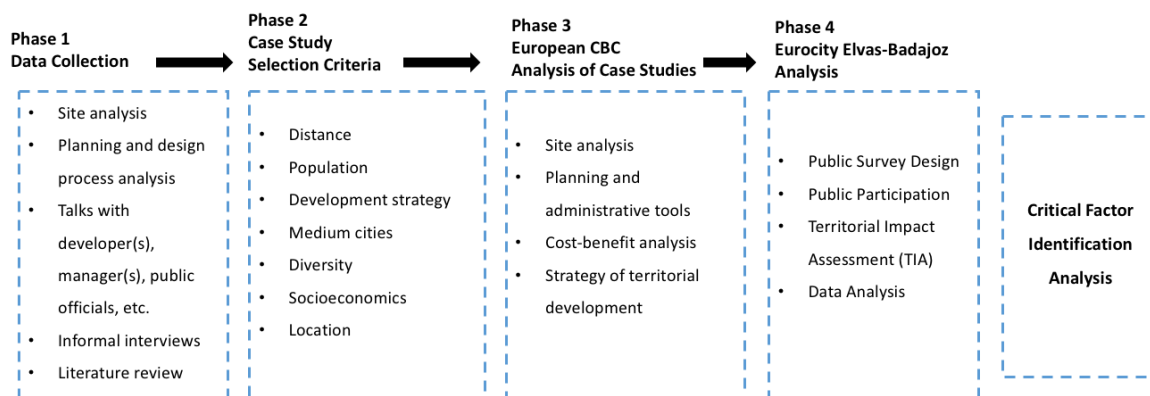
Phase 1
Data Collection

Phase 2
Case Study
Selection Criteria

Phase 3
European CBC
Analysis of Case Studies

Phase 4
Eurocity Elvas-Badajoz
Analysis

• Site analysis
• Planning and design process analysis
• Talks with developer(s), manager(s), public officials, etc.
• Informal interviews
• Literature review

• Distance
• Population
• Development strategy
• Medium cities
• Diversity
• Socioeconomics
• Location

• Site analysis
• Planning and administrative tools
• Cost-benefit analysis
• Strategy of territorial development

• Public Survey Design
• Public Participation
• Territorial Impact Assessment (TIA)
• Data Analysis

Critical Factor Identification Analysis